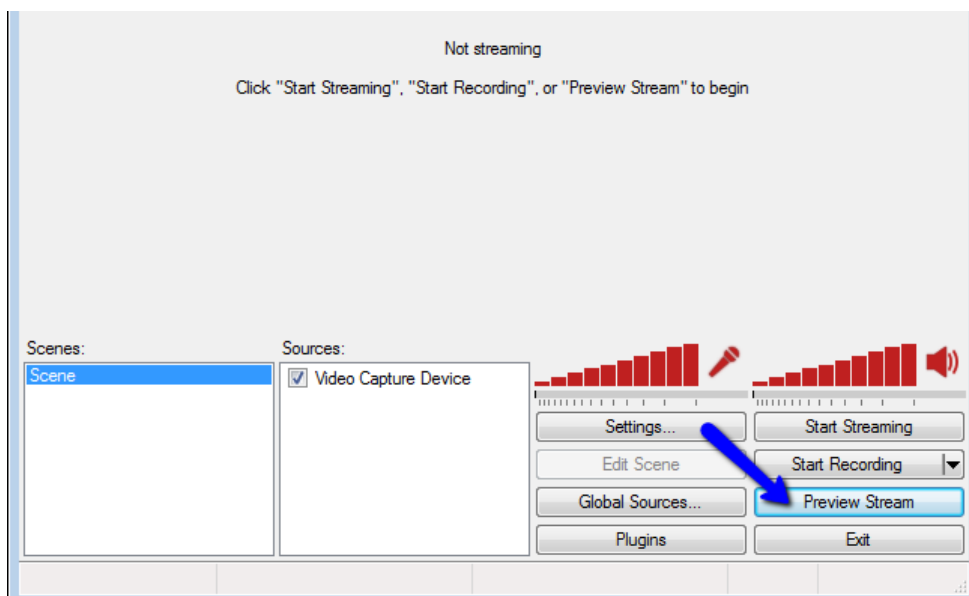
Not streaming

Click "Start Streaming", "Start Recording", or "Preview Stream" to begin

Scenes:

Scene

Sources:

Video Capture Device

Settings...

Edit Scene

Global Sources...

Plugins

Start Streaming

Start Recording

Preview Stream

Exit